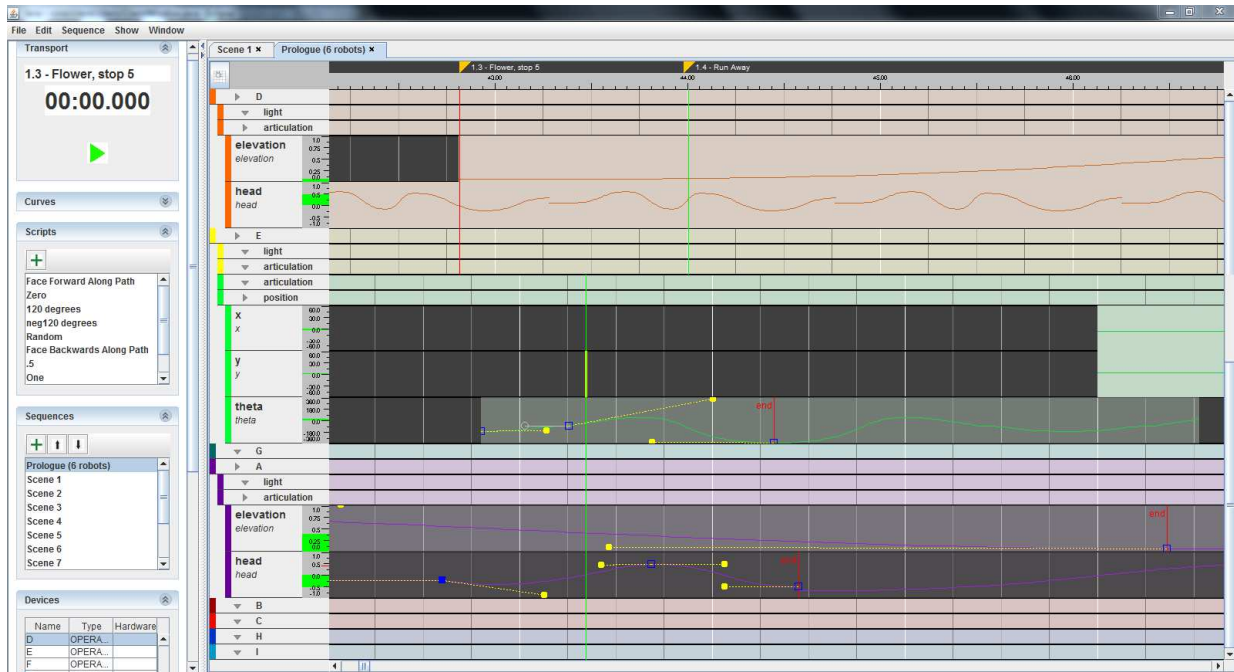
File Edit Sequence Show Window

Transport

1.3 - Flower, stop 5

00:00.000

Curves

Scripts

+

Face Forward Along Path
Zero
120 degrees
neg120 degrees
Random
Face Backwards Along Path
.5
One

Sequences

Prologue (6 robots)
Scene 1
Scene 2
Scene 3
Scene 4
Scene 5
Scene 6
Scene 7

Devices

| Name | Type | Hardware |
|---|---|---|
| D | OPERA... | |
| E | OPERA... | |
| F | OPERA... | |

Scene 1 ×  Prologue (6 robots) ×

1.3 - Flower, stop 5
1.4 - Run Away
+3.00
+4.00
+5.00
+6.00

D
light
articulation
elevation
elevation
1.0
0.75
0.5
0.25
0.0
head
head
1.0
0.5
0.0
-0.5
-1.0
E
light
articulation
articulation
position
x
x
60.0
30.0
0.0
-30.0
-60.0
y
y
60.0
30.0
0.0
-30.0
-60.0
theta
theta
360.0
180.0
0.0
-180.0
-360.0
end
G
A
light
articulation
elevation
elevation
1.0
0.75
0.5
0.25
0.0
end
head
head
1.0
0.5
0.0
-0.5
-1.0
end
B
C
H
I